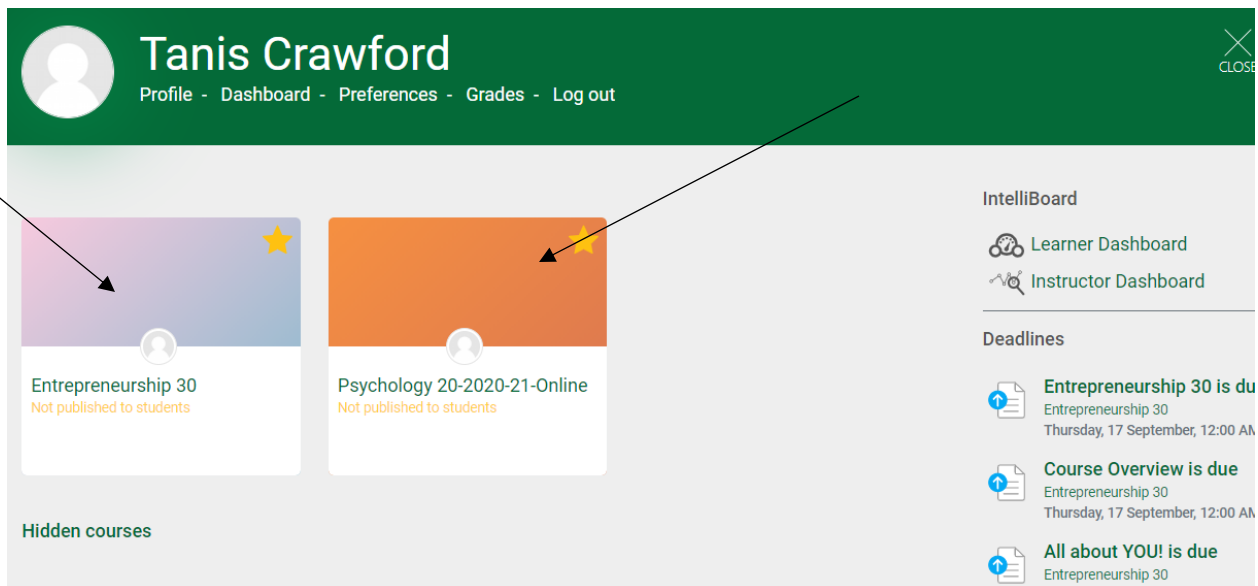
Tanis Crawford

Profile - Dashboard - Preferences - Grades - Log out

CLOSE

Entrepreneurship 30
Not published to students

Psychology 20-2020-21-Online
Not published to students

Hidden courses

IntelliBoard

Learner Dashboard

Instructor Dashboard

Deadlines

Entrepreneurship 30 is du
Entrepreneurship 30
Thursday, 17 September, 12:00 AM

Course Overview is due
Entrepreneurship 30
Thursday, 17 September, 12:00 AM

All about YOU! is due
Entrepreneurship 30